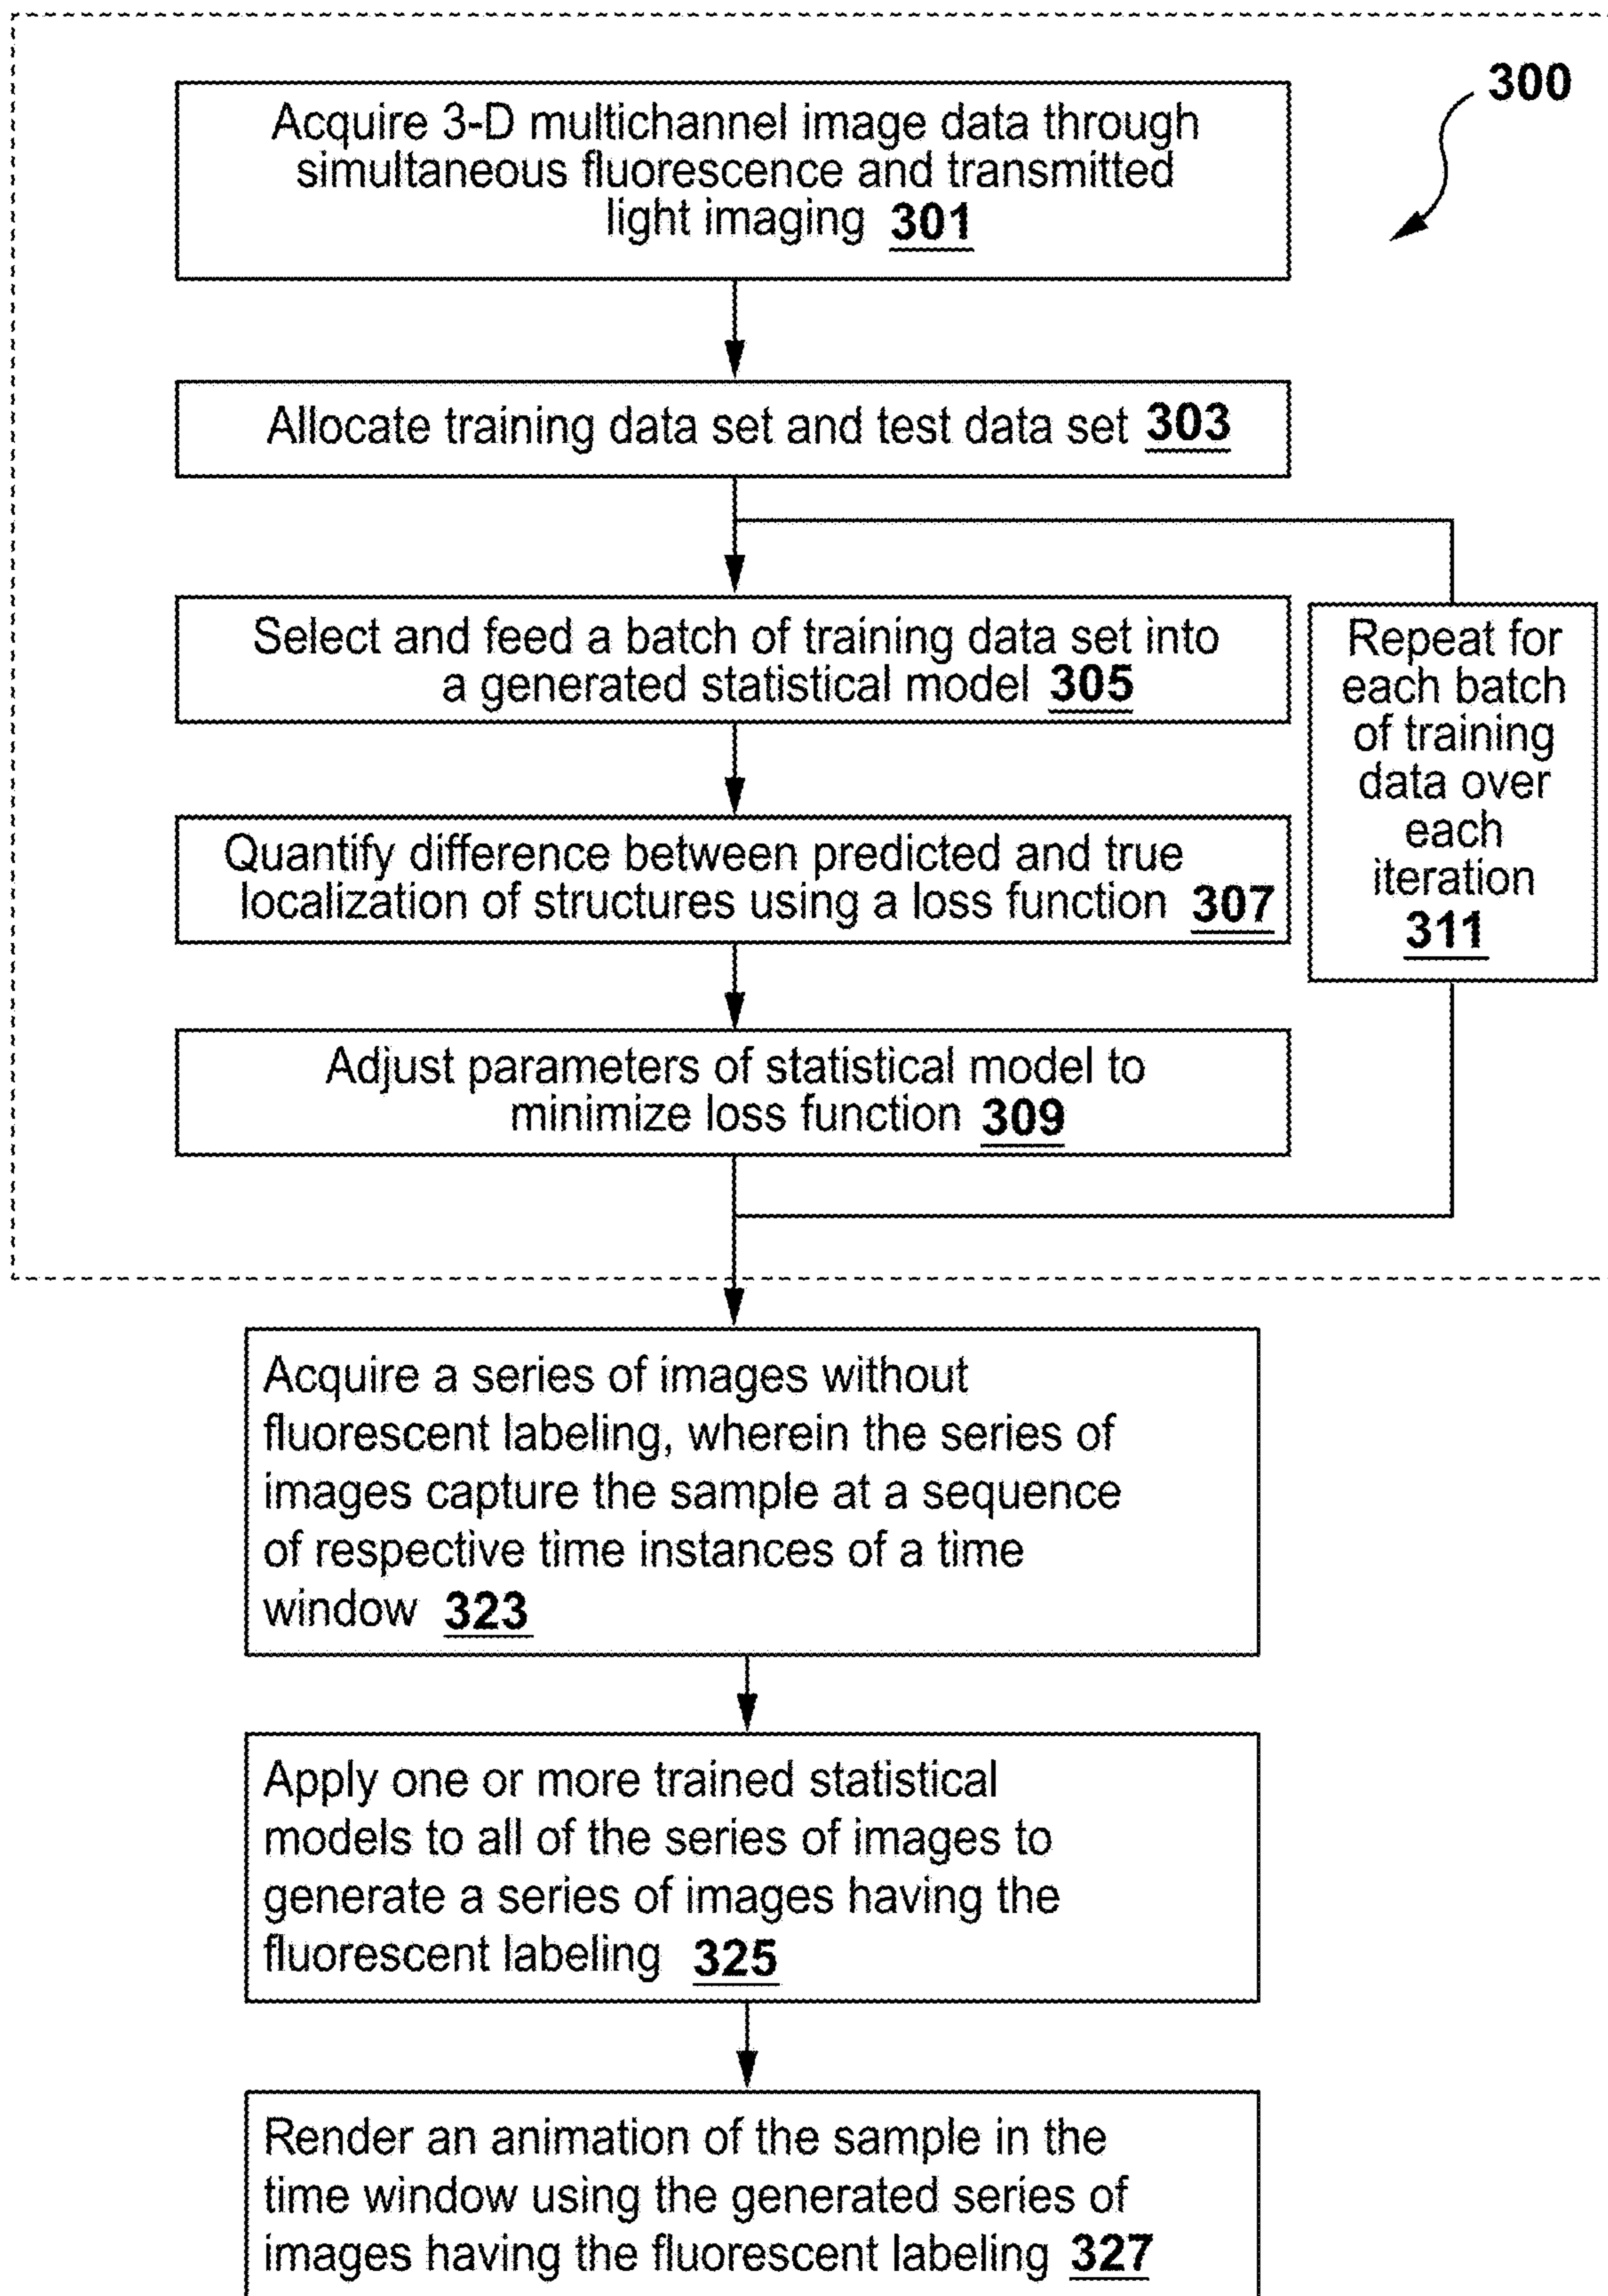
300

Acquire 3-D multichannel image data through simultaneous fluorescence and transmitted light imaging 301

Allocate training data set and test data set 303

Select and feed a batch of training data set into a generated statistical model 305

Quantify difference between predicted and true localization of structures using a loss function 307

Adjust parameters of statistical model to minimize loss function 309

Repeat for each batch of training data over each iteration 311

Acquire a series of images without fluorescent labeling, wherein the series of images capture the sample at a sequence of respective time instances of a time window 323

Apply one or more trained statistical models to all of the series of images to generate a series of images having the fluorescent labeling 325

Render an animation of the sample in the time window using the generated series of images having the fluorescent labeling 327